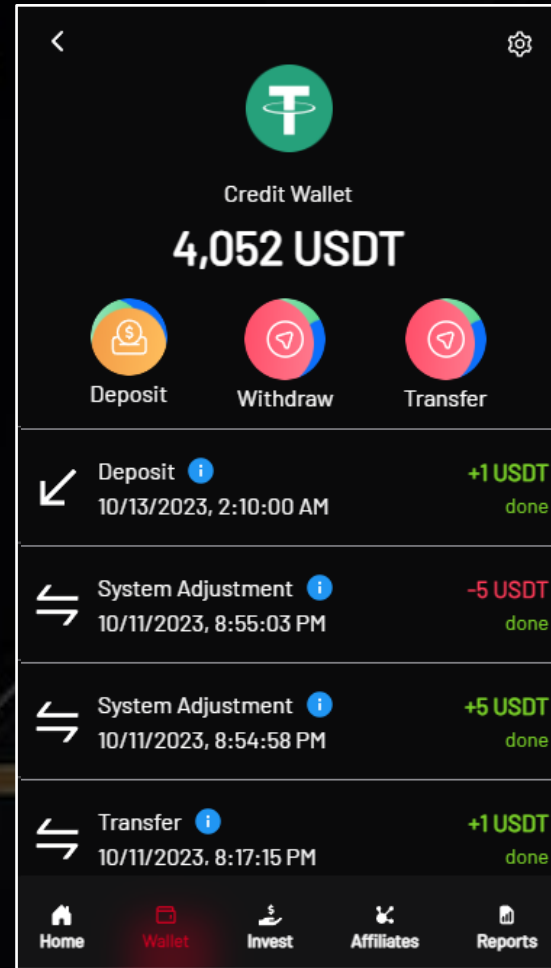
Credit Wallet

4,052 USDT

Deposit

Withdraw

Transfer

Deposit
10/13/2023, 2:10:00 AM
+1 USDT
done

System Adjustment
10/11/2023, 8:55:03 PM
-5 USDT
done

System Adjustment
10/11/2023, 8:54:58 PM
+5 USDT
done

Transfer
10/11/2023, 8:17:15 PM
+1 USDT
done

Home
Wallet
Invest
Affiliates
Reports